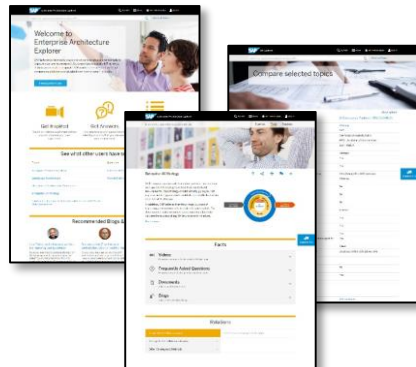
SAP

Welcome to Enterprise Architecture Explorer

Get Inspired

Get Answers

See all of other users have

Recommended Blogs

Compare selected topics

Videos

Frequently Asked Questions

Documents

Blogs

Facts

Relations